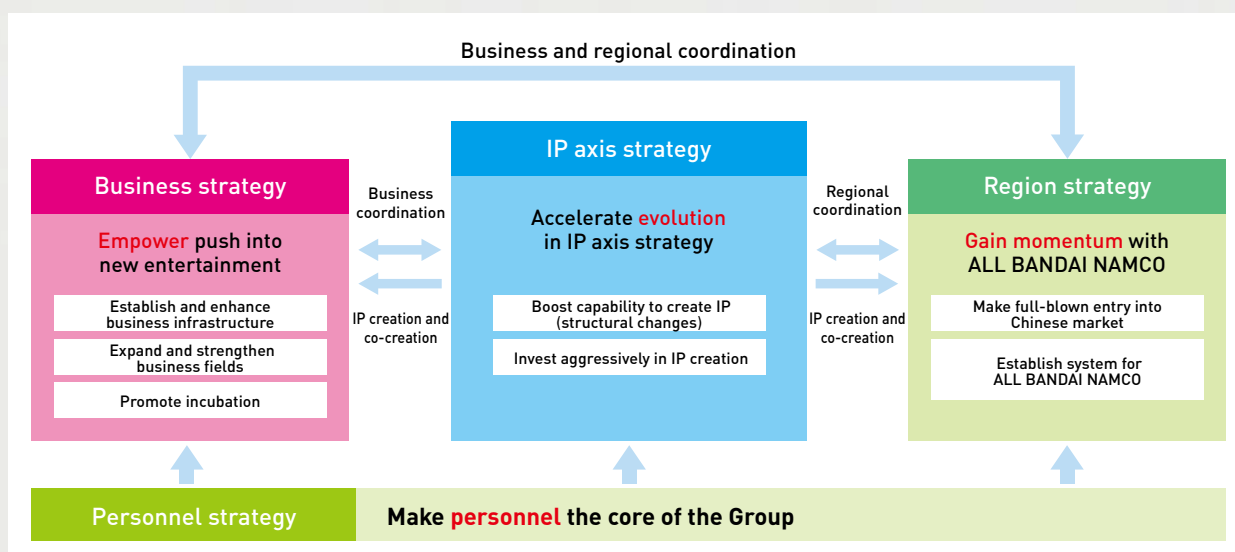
Business and regional coordination

Business strategy

Empower push into new entertainment

Establish and enhance business infrastructure

Expand and strengthen business fields

Promote incubation

Business coordination

IP creation and co-creation

IP axis strategy

Accelerate evolution in IP axis strategy

Boost capability to create IP (structural changes)

Invest aggressively in IP creation

Regional coordination

IP creation and co-creation

Region strategy

Gain momentum with ALL BANDAI NAMCO

Make full-blown entry into Chinese market

Establish system for ALL BANDAI NAMCO

Personnel strategy

Make personnel the core of the Group